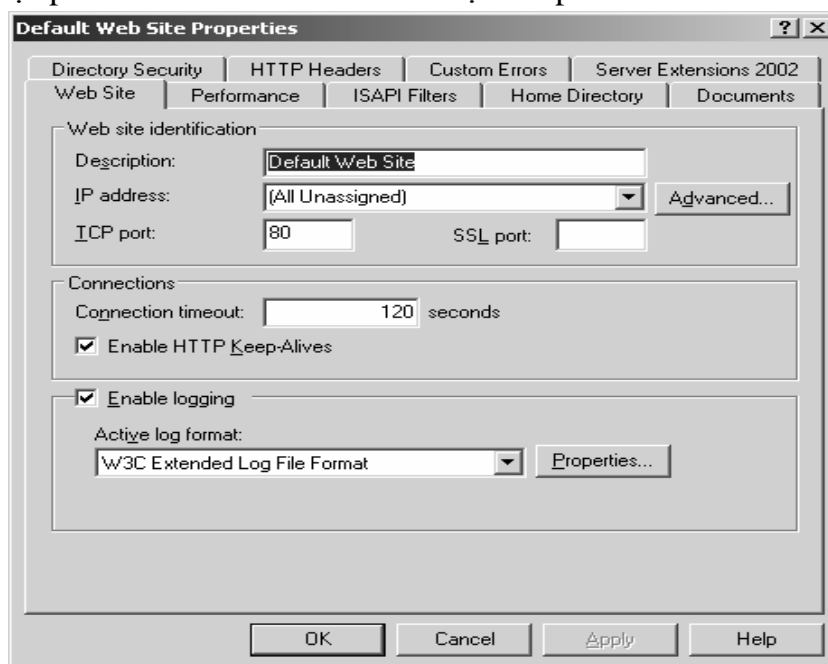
Default Web Site Properties

? X

Directory Security | HTTP Headers | Custom Errors | Server Extensions 2002

Web Site | Performance | ISAPI Filters | Home Directory | Documents

Web site identification

Description: Default Web Site

IP address: (All Unassigned)

Advanced...

TCP port: 80

SSL port:

Connections

Connection timeout: 120 seconds

Enable HTTP Keep-Alives

Enable logging

Active log format:

W3C Extended Log File Format

Properties...

OK

Cancel

Apply

Help